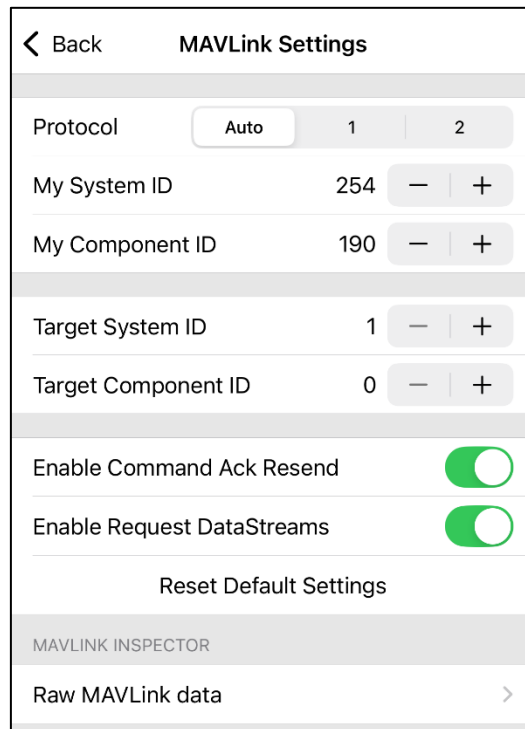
Back MAVLink Settings

Protocol Auto 1 2

My System ID 254 − +

My Component ID 190 − +

Target System ID 1 − +

Target Component ID 0 − +

Enable Command Ack Resend

Enable Request DataStreams

Reset Default Settings

MAVLINK INSPECTOR

Raw MAVLink data